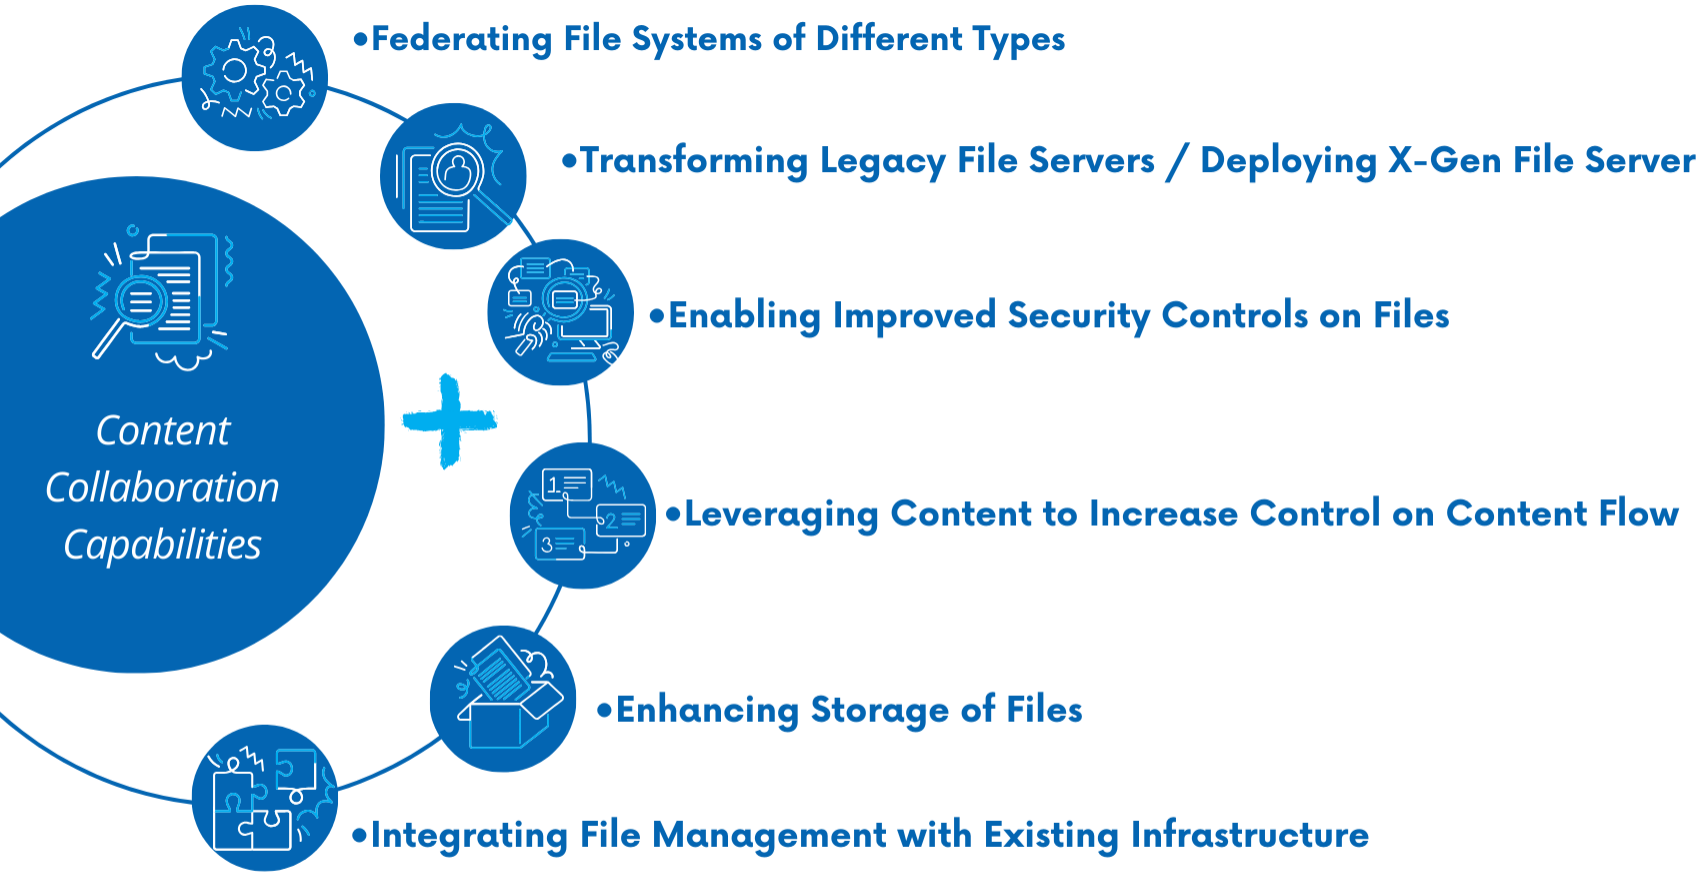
Content Collaboration Capabilities

•Federating File Systems of Different Types

•Transforming Legacy File Servers / Deploying X-Gen File Server

•Enabling Improved Security Controls on Files

•Leveraging Content to Increase Control on Content Flow

•Enhancing Storage of Files

•Integrating File Management with Existing Infrastructure